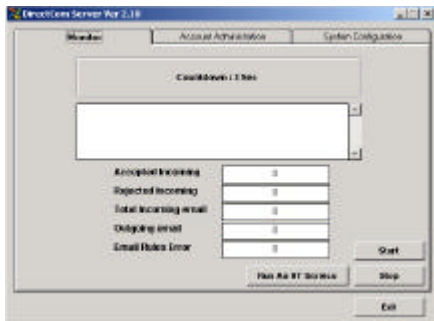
DirectCom Server Ver 2.10

Monitor
Account Administration
System Configuration

Countdown : 3 Sec

Accepted Incoming
0
Rejected Incoming
0
Total Incoming email
0
Outgoing email
0
Email Rules Error
0

Start
Run As NT Service
Stop
Exit